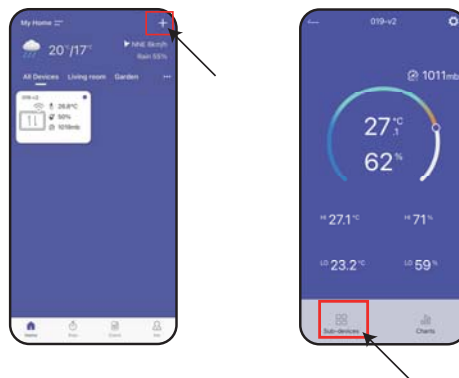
My Home

+

20°/17°

NNE 8km/h
Rain 55%

All Devices   Living room   Garden   ...

019-v2
26.8°C
50%
1019mb

Home

019-v2

1011mb

27 °C .1

62 %

HI 27.1 °C

HI 71 %

LO 23.2 °C

LO 59 %

Sub-devices

Charts